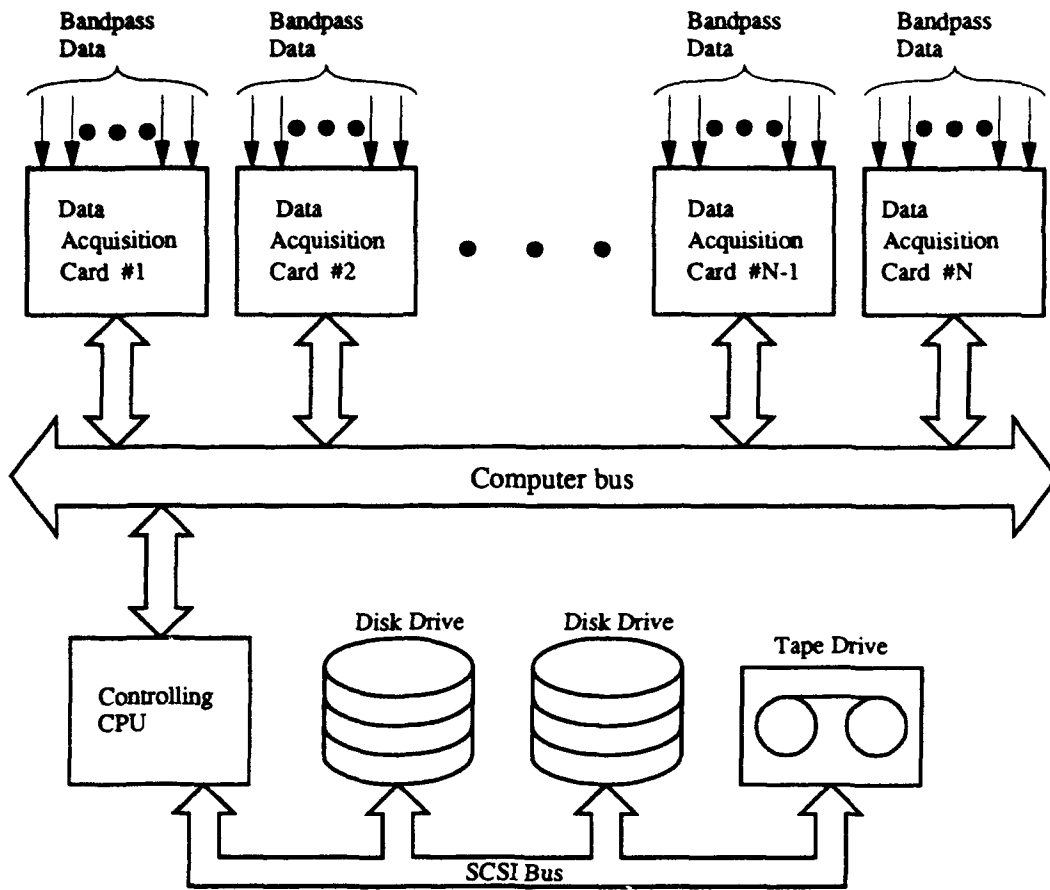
Bandpass Data

Bandpass Data

Bandpass Data

Bandpass Data

Data Acquisition Card #1

Data Acquisition Card #2

Data Acquisition Card #N-1

Data Acquisition Card #N

Computer bus

Disk Drive

Disk Drive

Tape Drive

Controlling CPU

SCSI Bus